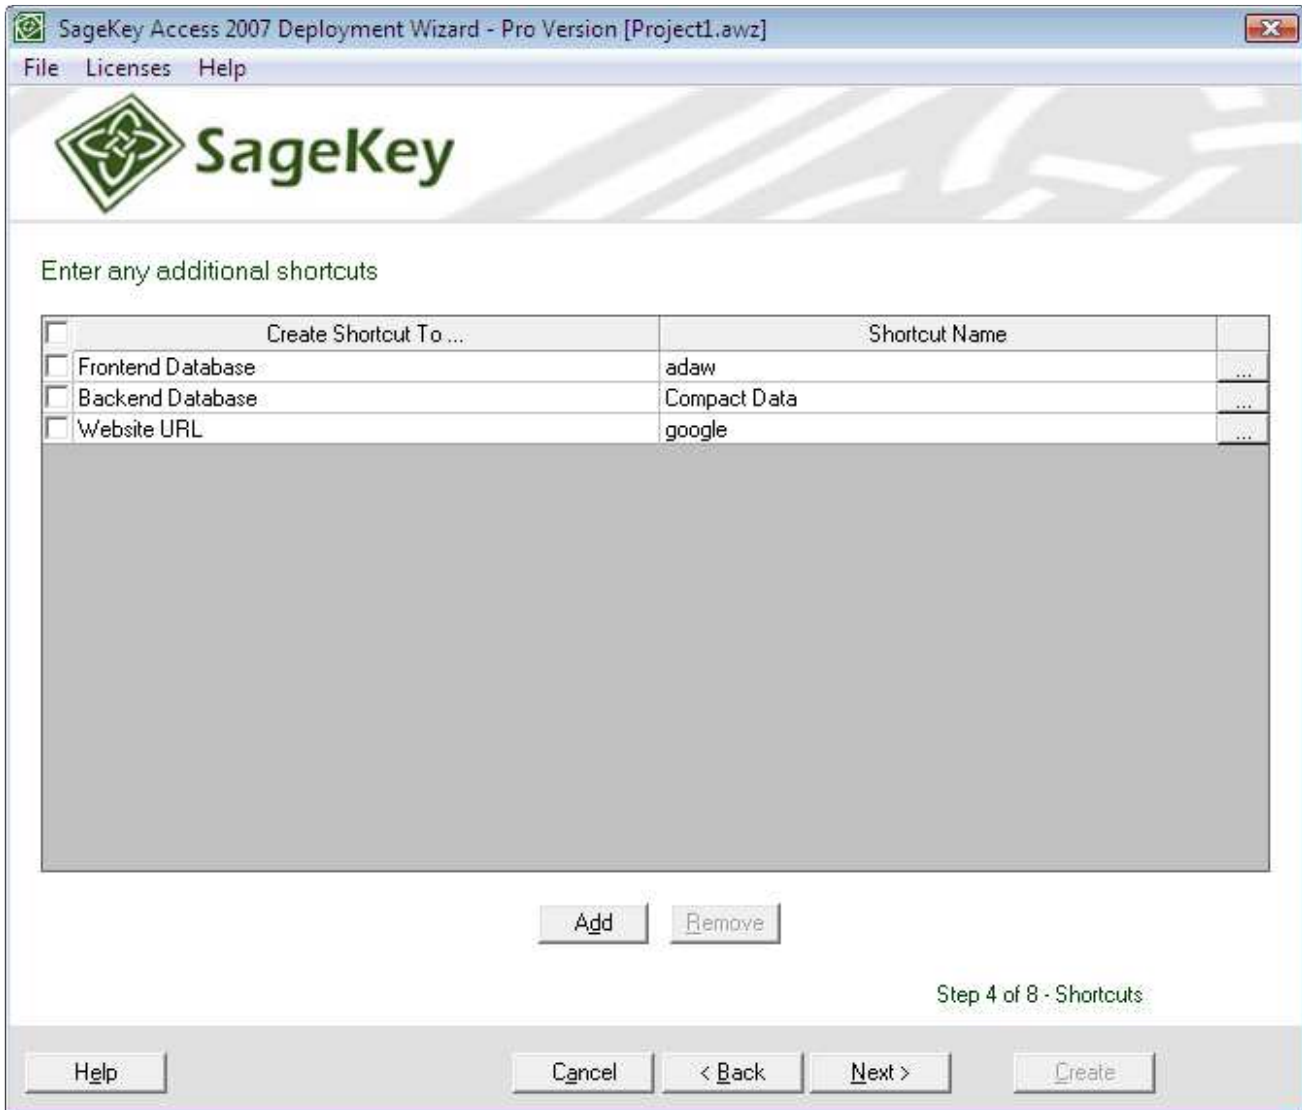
SageKey Access 2007 Deployment Wizard - Pro Version [Project1.awz]

File Licenses Help

SageKey

Enter any additional shortcuts

| | Create Shortcut To ... | Shortcut Name | |
|---|---|---|---|
| | Frontend Database | adaw | ... |
| | Backend Database | Compact Data | ... |
| | Website URL | google | ... |

Add Remove

Step 4 of 8 - Shortcuts

Help Cancel < Back Next > Create